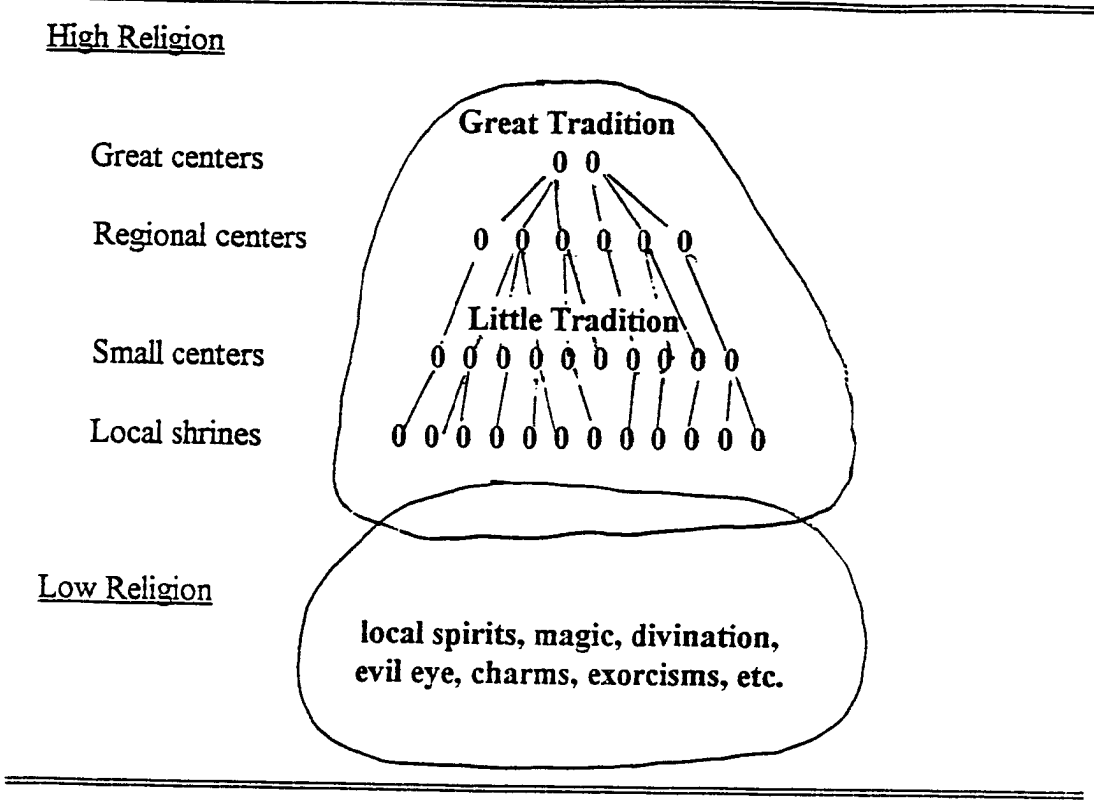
High Religion

Great Tradition

Great centers

0 0

Regional centers

0 0 0 0 0 0

Little Tradition

Small centers

0 0 0 0 0 0 0 0 0 0

Local shrines

0 0 0 0 0 0 0 0 0 0 0 0

Low Religion

local spirits, magic, divination, evil eye, charms, exorcisms, etc.